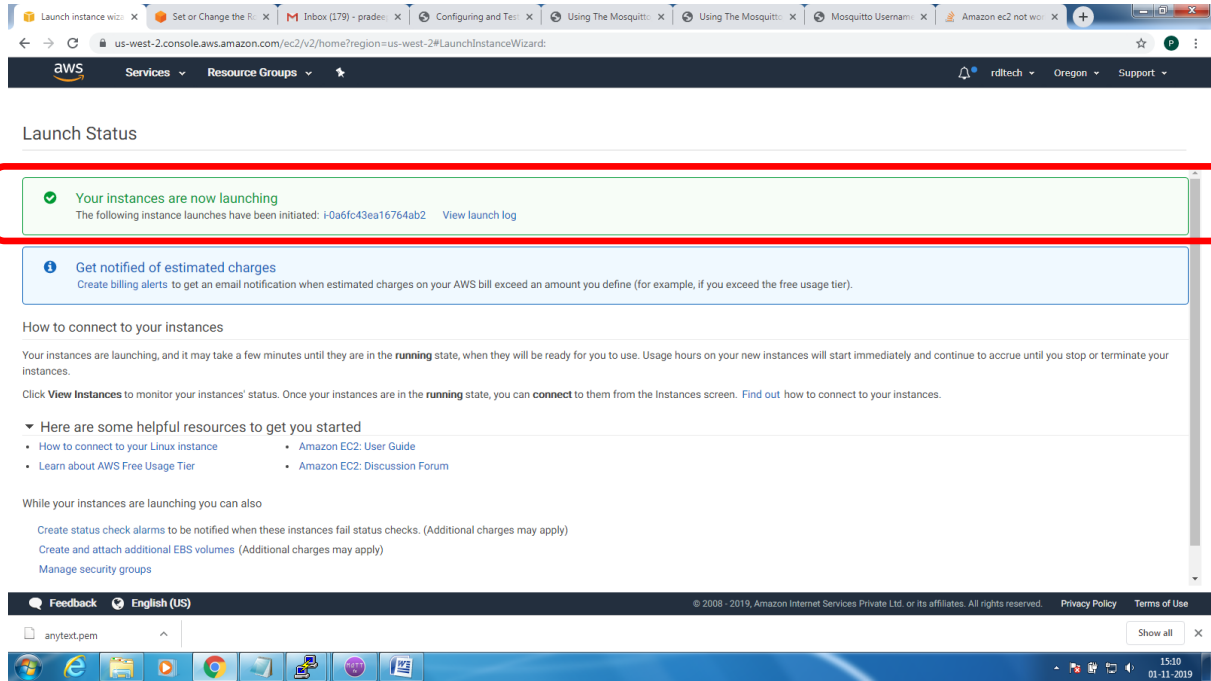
Launch instance wiza ×
Set or Change the R ×
Inbox (179) - pradee ×
Configuring and Test ×
Using The Mosquitto ×
Using The Mosquitto ×
Mosquitto Username ×
Amazon ec2 not wor ×
+

us-west-2.console.aws.amazon.com/ec2/v2/home?region=us-west-2#LaunchInstanceWizard:

aws Services Resource Groups
rdltech Oregon Support

Launch Status

Your instances are now launching
The following instance launches have been initiated: i-0a6fc43ea16764ab2 View launch log

Get notified of estimated charges
Create billing alerts to get an email notification when estimated charges on your AWS bill exceed an amount you define (for example, if you exceed the free usage tier).

How to connect to your instances

Your instances are launching, and it may take a few minutes until they are in the **running** state, when they will be ready for you to use. Usage hours on your new instances will start immediately and continue to accrue until you stop or terminate your instances.

Click **View Instances** to monitor your instances' status. Once your instances are in the **running** state, you can **connect** to them from the Instances screen. Find out how to connect to your instances.

Here are some helpful resources to get you started
- How to connect to your Linux instance
- Learn about AWS Free Usage Tier
- Amazon EC2: User Guide
- Amazon EC2: Discussion Forum

While your instances are launching you can also

Create status check alarms to be notified when these instances fail status checks. (Additional charges may apply)
Create and attach additional EBS volumes (Additional charges may apply)
Manage security groups

Feedback English (US) © 2008 - 2019, Amazon Internet Services Private Ltd. or its affiliates. All rights reserved. Privacy Policy Terms of Use

anytext.pem
Show all ×

15:10
01-11-2019